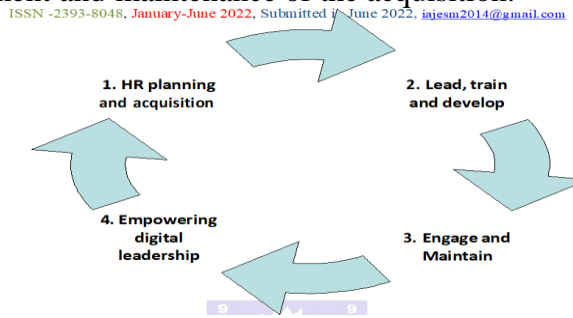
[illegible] and maintenance of the acquisition.

ISSN -2393-8048, January-June 2022, Submitted i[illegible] June 2022, iajesm2014@gmail.com

1. HR planning and acquisition

2. Lead, train and develop

3. Engage and Maintain

4. Empowering digital leadership